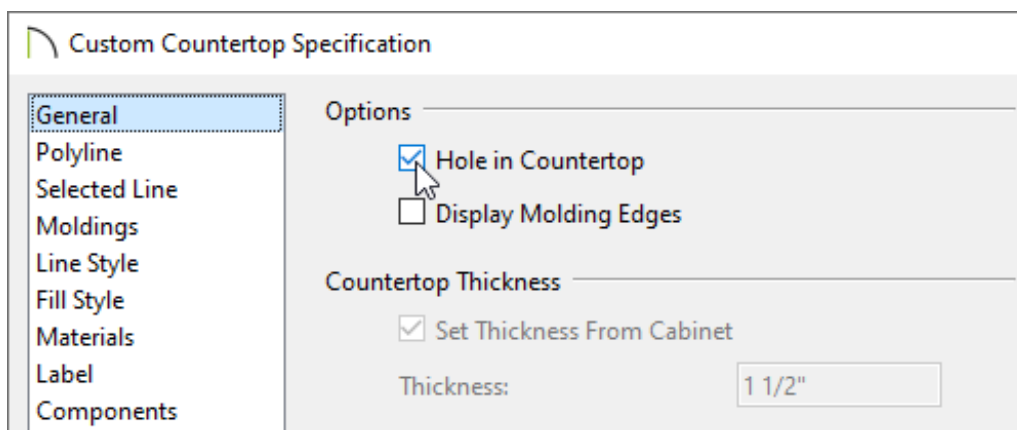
Custom Countertop Specification

General
Polyline
Selected Line
Moldings
Line Style
Fill Style
Materials
Label
Components

Options

Hole in Countertop

Display Molding Edges

Countertop Thickness

Set Thickness From Cabinet

Thickness: 1 1/2"